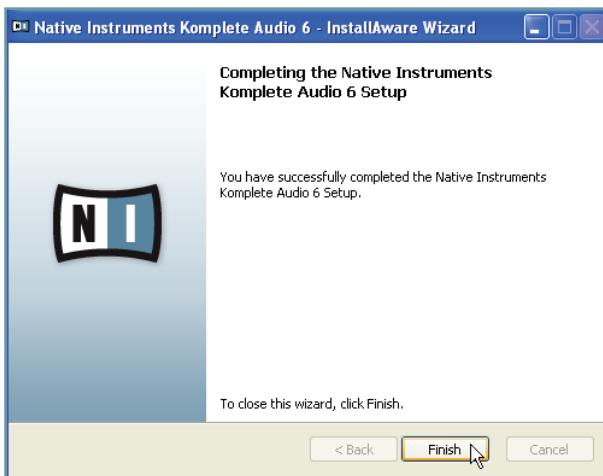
Native Instruments Komplete Audio 6 - InstallAware Wizard

Completing the Native Instruments Komplete Audio 6 Setup

NI

You have successfully completed the Native Instruments Komplete Audio 6 Setup.

To close this wizard, click Finish.

< Back

Finish

Cancel